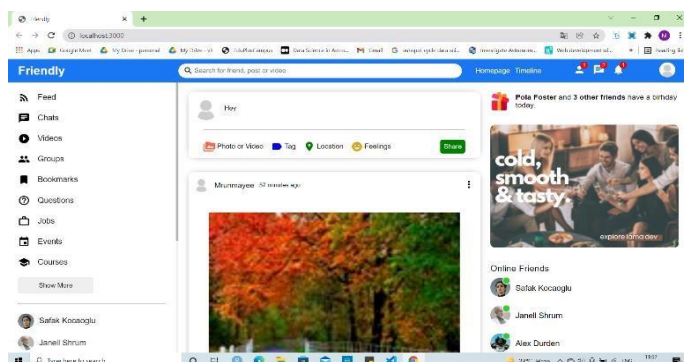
Friendly
localhost:3000

Friendly
Search for friend, post or video
Homepage Timeline

Feed
Chats
Videos
Groups
Bookmarks
Questions
Jobs
Events
Courses
Show More

Safak Kocaoglu
Janell Shrum

Hey
Photo or Video
Tag
Location
Feelings
Share

Mrunmayee 52 minutes ago

Pola Foster and 3 other friends have a birhday today.

cold, smooth & tasty.
explore lama.dev

Online Friends
Safak Kocaoglu
Janell Shrum
Alex Durden